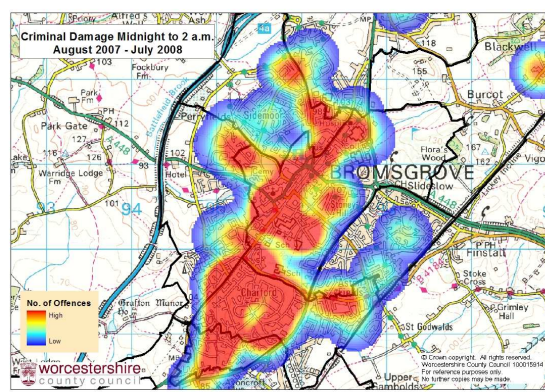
Criminal Damage Midnight to 2 a.m.
August 2007 - July 2008

Priory
Ash
Fockbury Fm
Park Fm
Park Gate
PH
Warridge Lodge Fm
Hotel
94
93
102
118
126
Sidemoor
BROMSGROVE
Slideslow
Blackwell
155
Burcot
Flora's Wood
156
160
Vigo
Finstall
PH
Stoke Cross
PH
Grimley Hall
Grafton Manor
Charford
St Godwalds
Upper Sambourne
A448
A38

No. of Offences
High
Low

© Crown copyright. All rights reserved.
Worcestershire County Council 100015914
For reference purposes only.
No further copies may be made.

worcestershire
county council